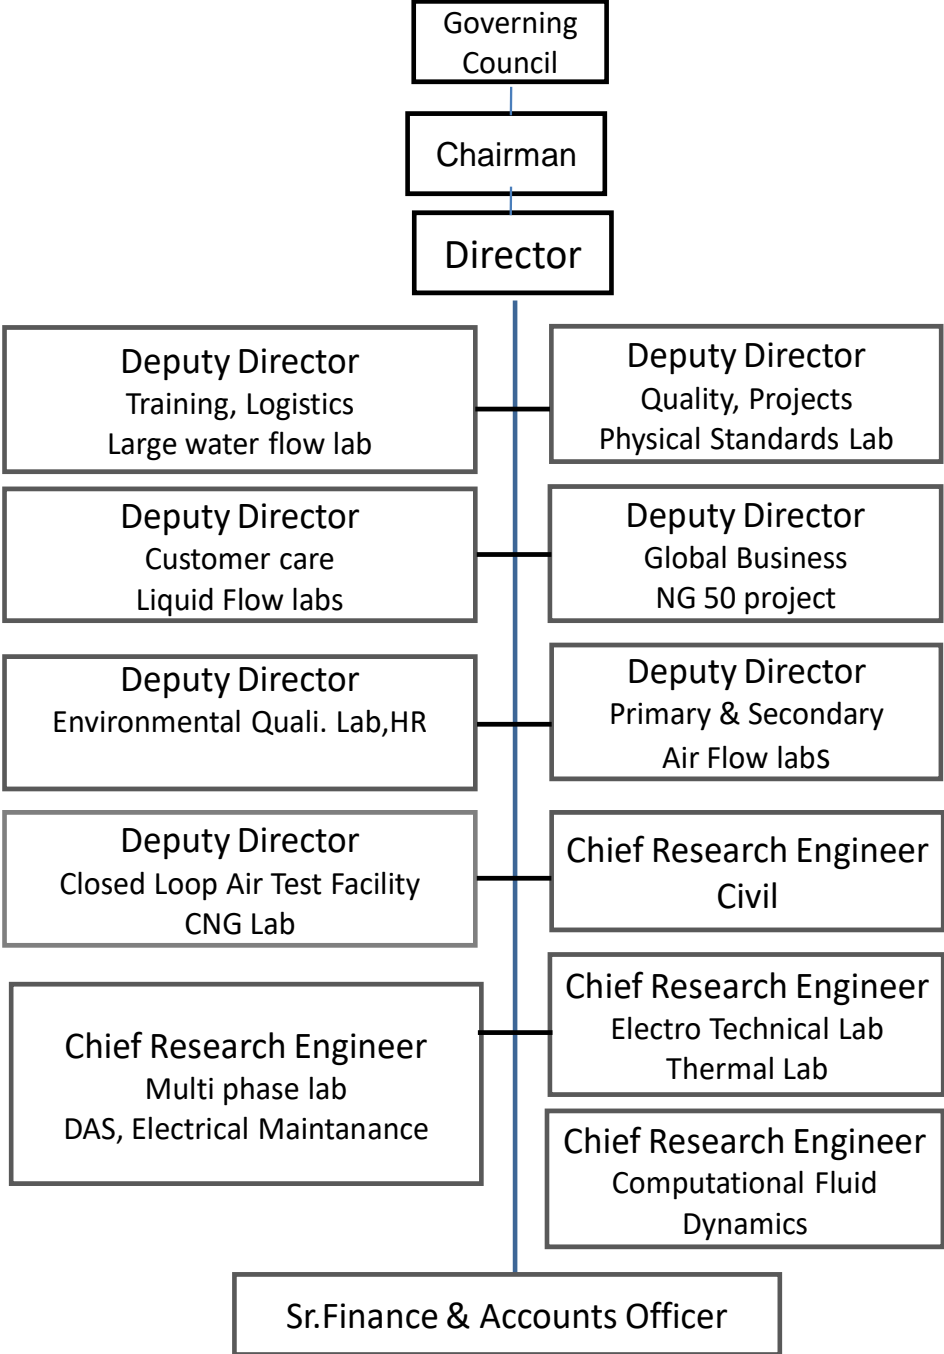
Governing Council

Chairman

Director

Deputy Director
Training, Logistics
Large water flow lab

Deputy Director
Quality, Projects
Physical Standards Lab

Deputy Director
Customer care
Liquid Flow labs

Deputy Director
Global Business
NG 50 project

Deputy Director
Environmental Quali. Lab,HR

Deputy Director
Primary & Secondary
Air Flow labs

Deputy Director
Closed Loop Air Test Facility
CNG Lab

Chief Research Engineer
Civil

Chief Research Engineer
Multi phase lab
DAS, Electrical Maintanance

Chief Research Engineer
Electro Technical Lab
Thermal Lab

Chief Research Engineer
Computational Fluid
Dynamics

Sr.Finance & Accounts Officer